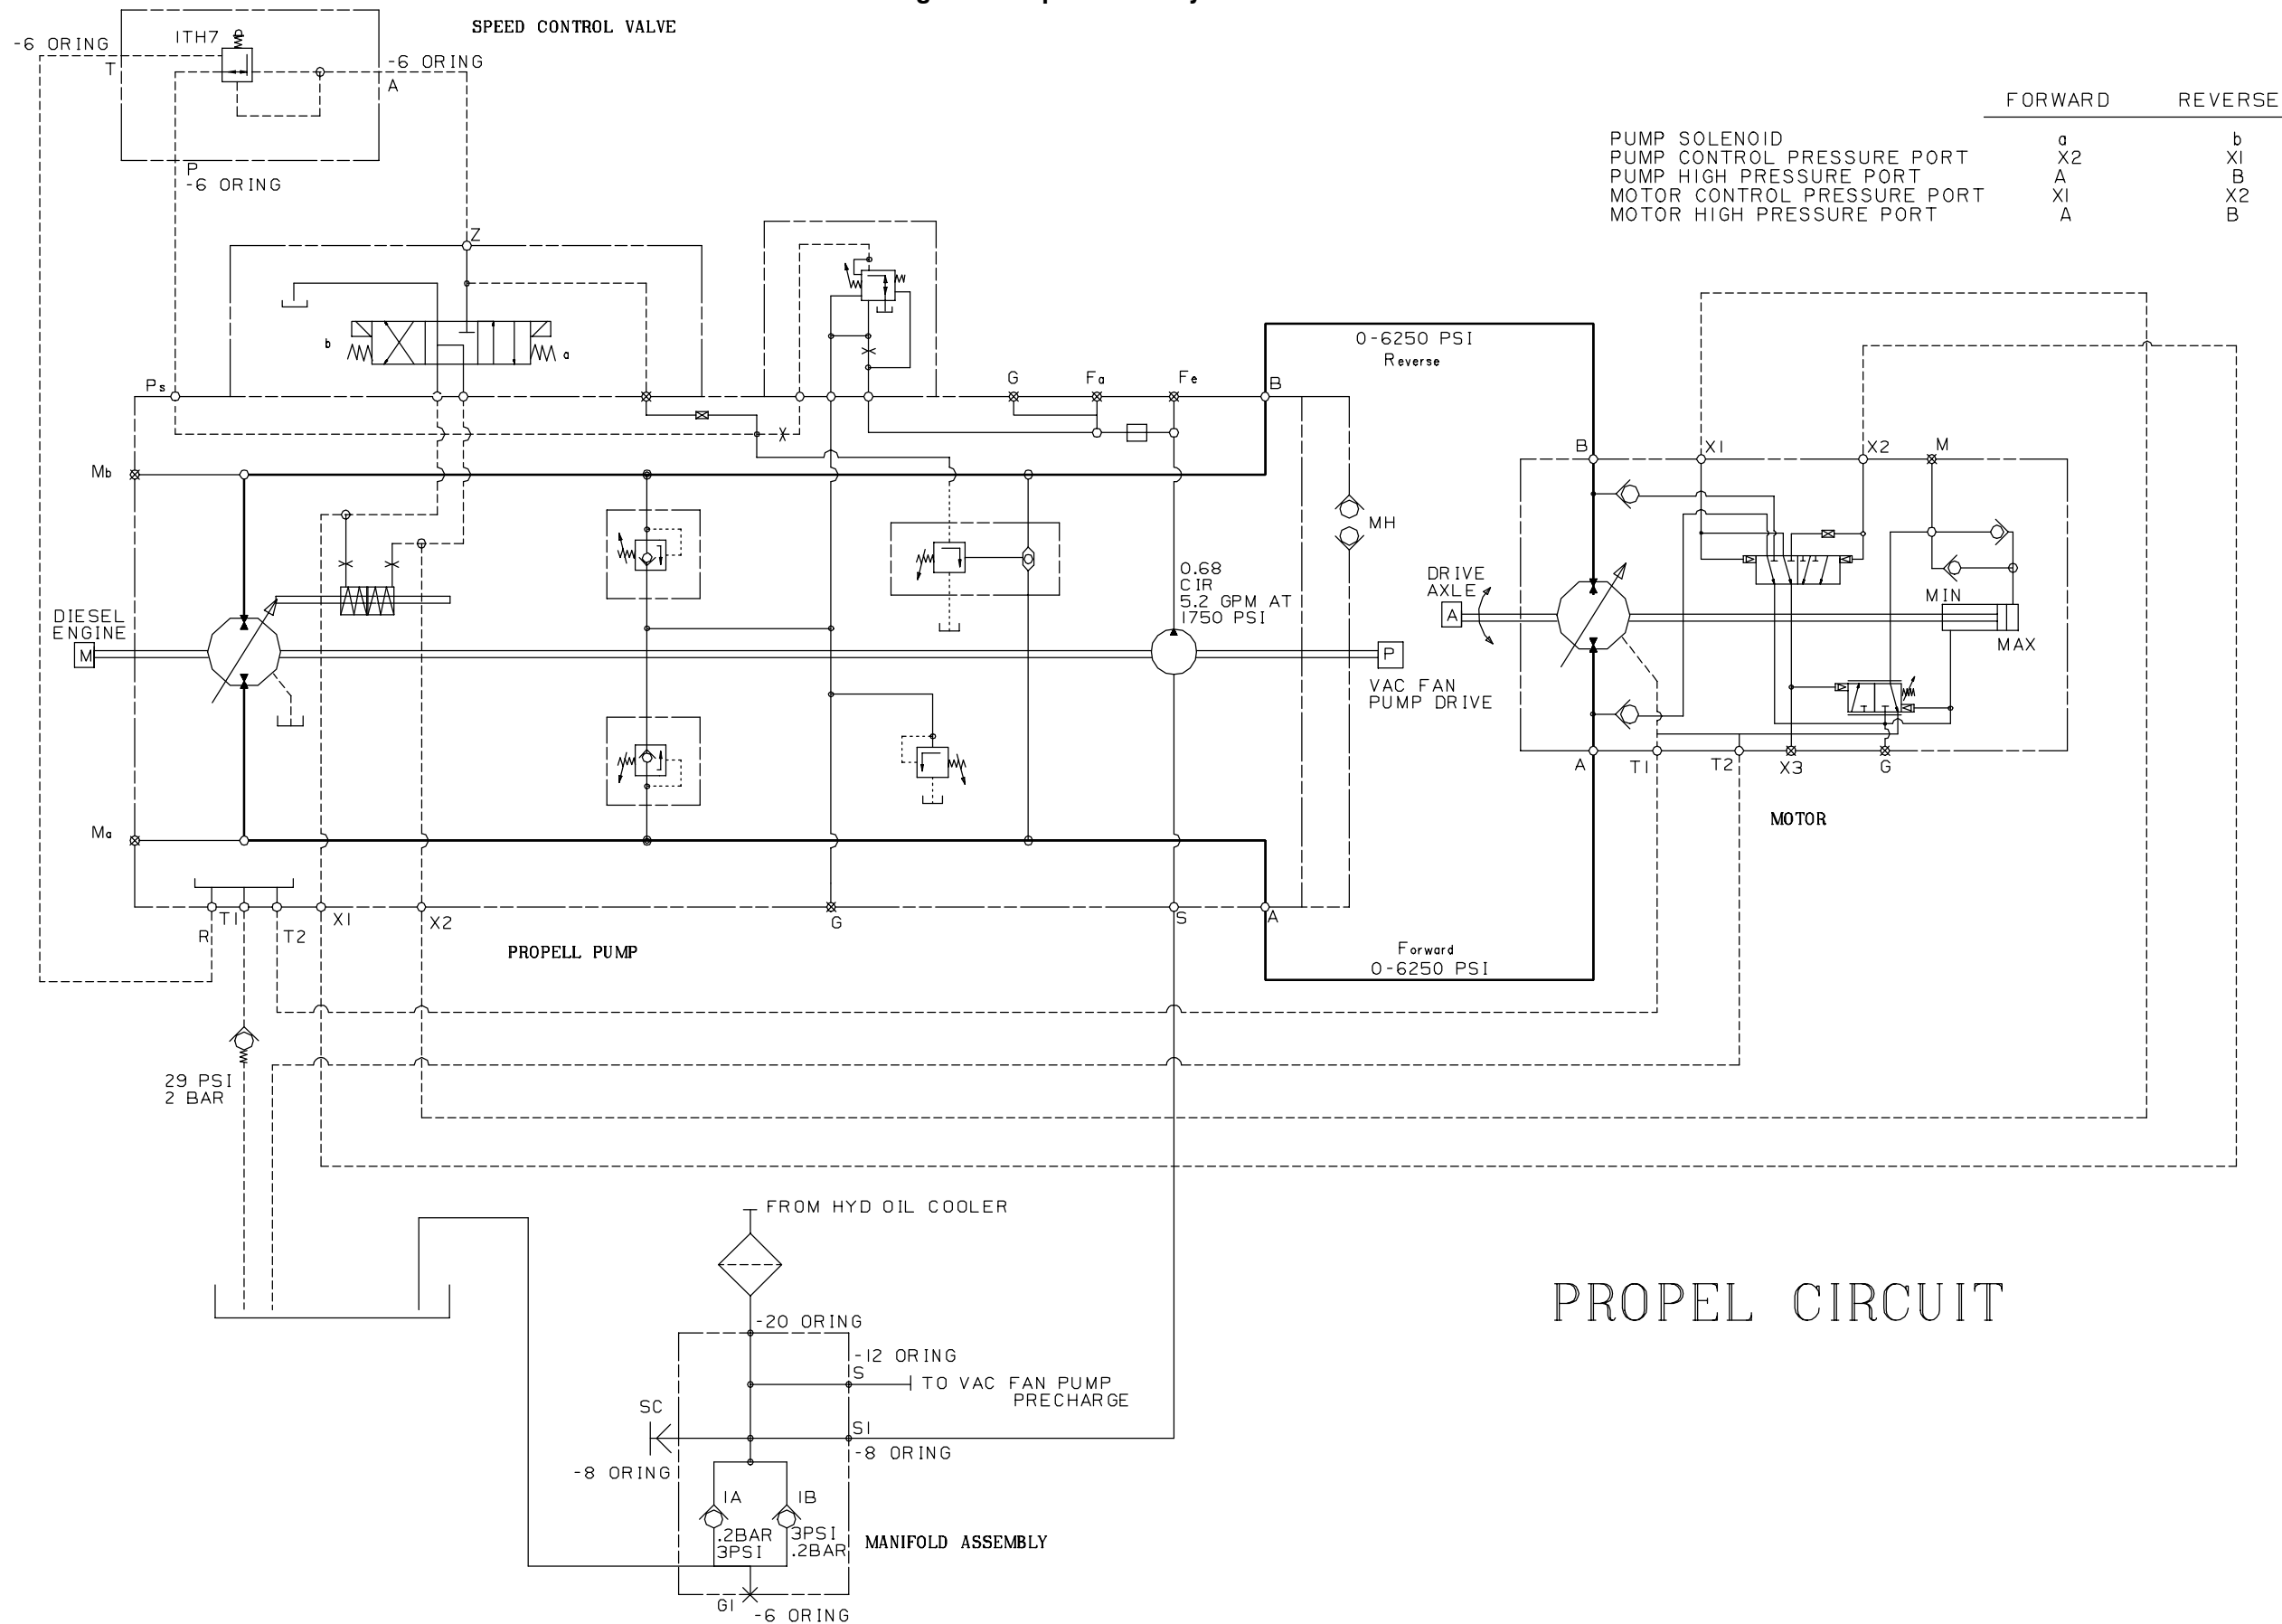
SPEED CONTROL VALVE

-6 ORING
ITH7
T
-6 ORING
A
P
-6 ORING

| | FORWARD | REVERSE |
|---|---|---|
| PUMP SOLENOID | a | b |
| PUMP CONTROL PRESSURE PORT | X2 | XI |
| PUMP HIGH PRESSURE PORT | A | B |
| MOTOR CONTROL PRESSURE PORT | XI | X2 |
| MOTOR HIGH PRESSURE PORT | A | B |

Z
b
a
Ps
G
Fa
Fe
B
0-6250 PSI
Reverse
Mb
B
XI
X2
M
MH
0.68
CIR
5.2 GPM AT
1750 PSI
DRIVE
AXLE
A
MIN
MAX
DIESEL
ENGINE
M
P
VAC FAN
PUMP DRIVE
A
TI
T2
X3
G
MOTOR
Ma
R
TI
T2
XI
X2
G
S
A
PROPELL PUMP
Forward
0-6250 PSI
29 PSI
2 BAR

FROM HYD OIL COOLER
-20 ORING
-12 ORING
S
TO VAC FAN PUMP PRECHARGE
SC
SI
-8 ORING
-8 ORING
IA
IB
.2BAR
3PSI
3PSI
.2BAR
MANIFOLD ASSEMBLY
GI
-6 ORING

PROPEL CIRCUIT